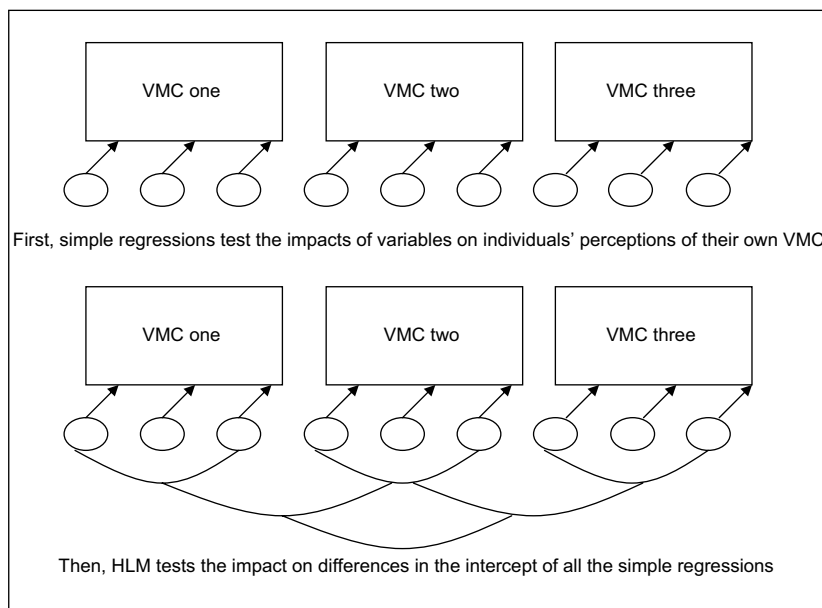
VMC one

VMC two

VMC three

First, simple regressions test the impacts of variables on individuals' perceptions of their own VMC

VMC one

VMC two

VMC three

Then, HLM tests the impact on differences in the intercept of all the simple regressions